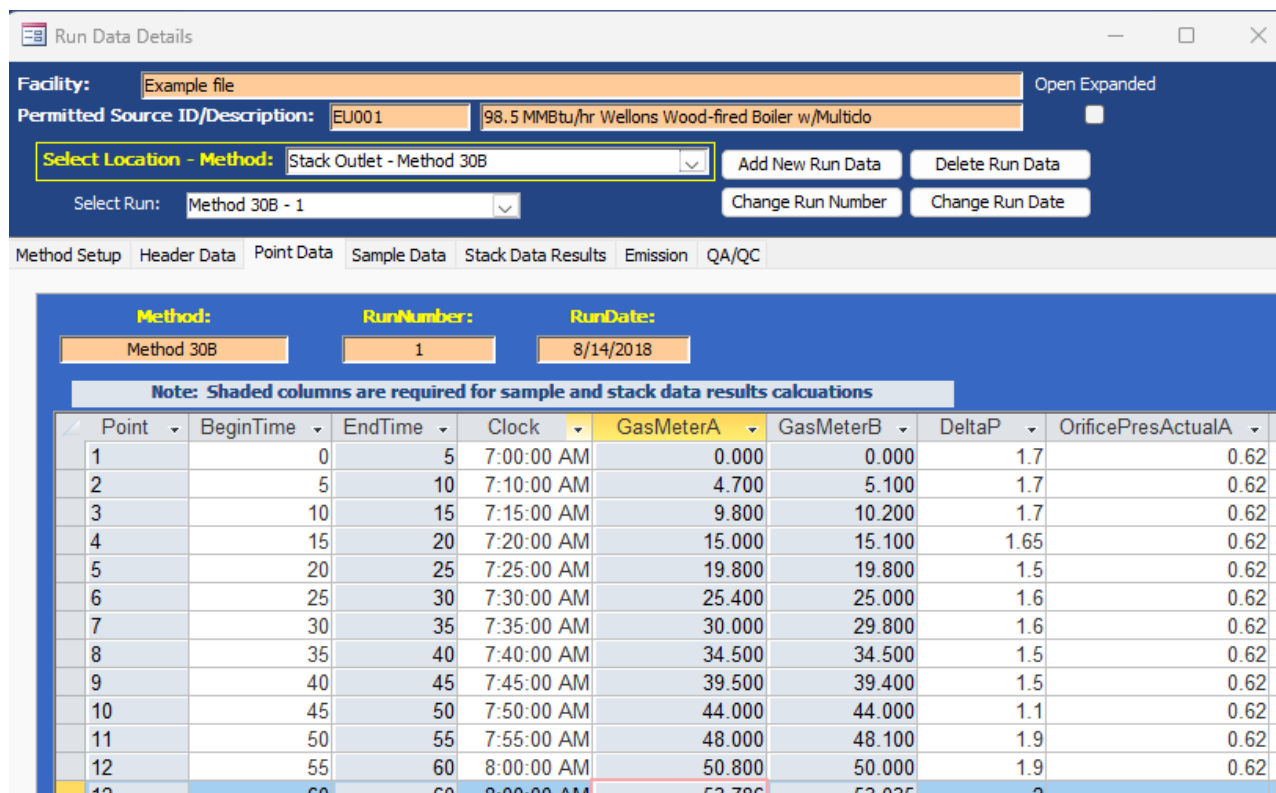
Run Data Details

Facility: Example file

Open Expanded

Permitted Source ID/Description: EU001 98.5 MMBtu/hr Wellons Wood-fired Boiler w/Multiclo

Select Location - Method: Stack Outlet - Method 30B

Add New Run Data

Delete Run Data

Select Run: Method 30B - 1

Change Run Number

Change Run Date

Method Setup Header Data Point Data Sample Data Stack Data Results Emission QA/QC

Method: Method 30B

RunNumber: 1

RunDate: 8/14/2018

Note: Shaded columns are required for sample and stack data results calcuations

| Point | BeginTime | EndTime | Clock | GasMeterA | GasMeterB | DeltaP | OrificePresActualA |
|---|---|---|---|---|---|---|---|
| 1 | 0 | 5 | 7:00:00 AM | 0.000 | 0.000 | 1.7 | 0.62 |
| 2 | 5 | 10 | 7:10:00 AM | 4.700 | 5.100 | 1.7 | 0.62 |
| 3 | 10 | 15 | 7:15:00 AM | 9.800 | 10.200 | 1.7 | 0.62 |
| 4 | 15 | 20 | 7:20:00 AM | 15.000 | 15.100 | 1.65 | 0.62 |
| 5 | 20 | 25 | 7:25:00 AM | 19.800 | 19.800 | 1.5 | 0.62 |
| 6 | 25 | 30 | 7:30:00 AM | 25.400 | 25.000 | 1.6 | 0.62 |
| 7 | 30 | 35 | 7:35:00 AM | 30.000 | 29.800 | 1.6 | 0.62 |
| 8 | 35 | 40 | 7:40:00 AM | 34.500 | 34.500 | 1.5 | 0.62 |
| 9 | 40 | 45 | 7:45:00 AM | 39.500 | 39.400 | 1.5 | 0.62 |
| 10 | 45 | 50 | 7:50:00 AM | 44.000 | 44.000 | 1.1 | 0.62 |
| 11 | 50 | 55 | 7:55:00 AM | 48.000 | 48.100 | 1.9 | 0.62 |
| 12 | 55 | 60 | 8:00:00 AM | 50.800 | 50.000 | 1.9 | 0.62 |
| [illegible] | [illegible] | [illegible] | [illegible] | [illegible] | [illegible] | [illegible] | |